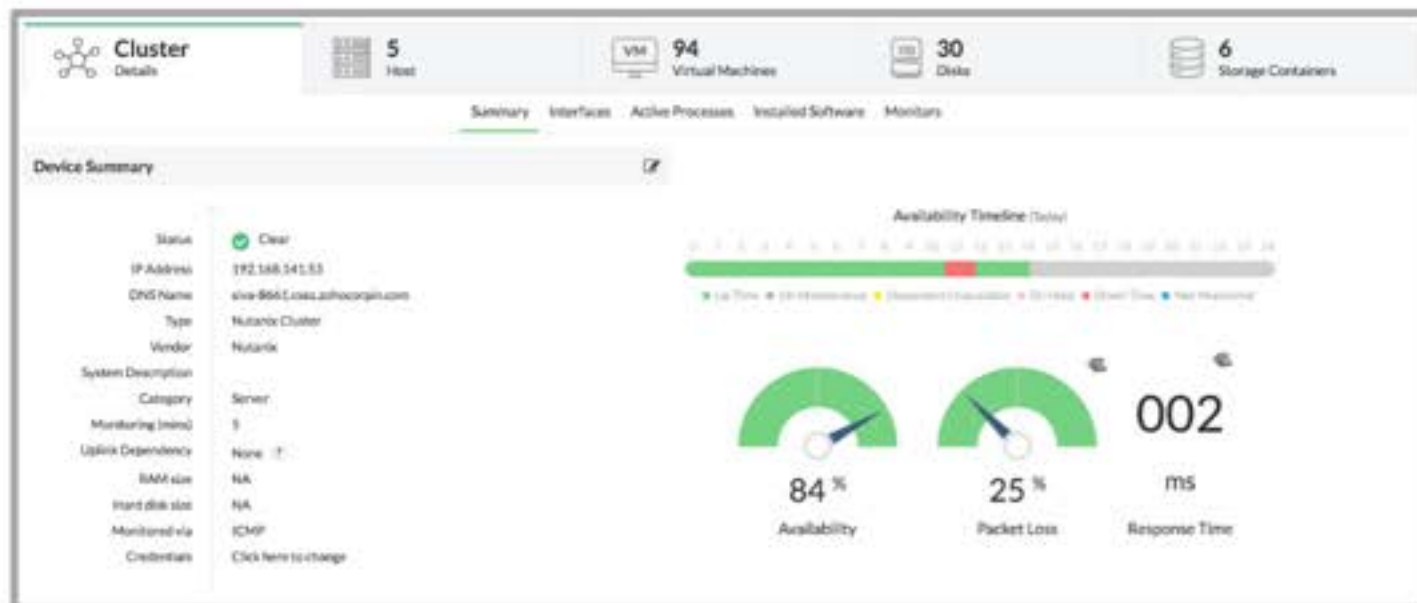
Cluster
Details

5
Host

VM 94
Virtual Machines

30
Disks

6
Storage Containers

Summary Interfaces Active Processes Installed Software Monitors

Device Summary

| | |
|---|---|
| Status | Clear |
| IP Address | 192.168.141.53 |
| DNS Name | siva-8661.csez.zohocorpin.com |
| Type | Nutanix Cluster |
| Vendor | Nutanix |
| System Description | |
| Category | Server |
| Monitoring (mins) | 5 |
| Uplink Dependency | None ? |
| RAM size | NA |
| Hard disk size | NA |
| Monitored via | ICMP |
| Credentials | Click here to change |

Availability Timeline (Today)

0 1 2 3 4 5 6 7 8 9 10 11 12 13 14 15 16 17 18 19 20 21 22 23 24

● Up Time ● Un Maintenance ● Dependent Unavailable ● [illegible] ● Down Time ● Not Monitored

84 %
Availability

25 %
Packet Loss

002
ms
Response Time